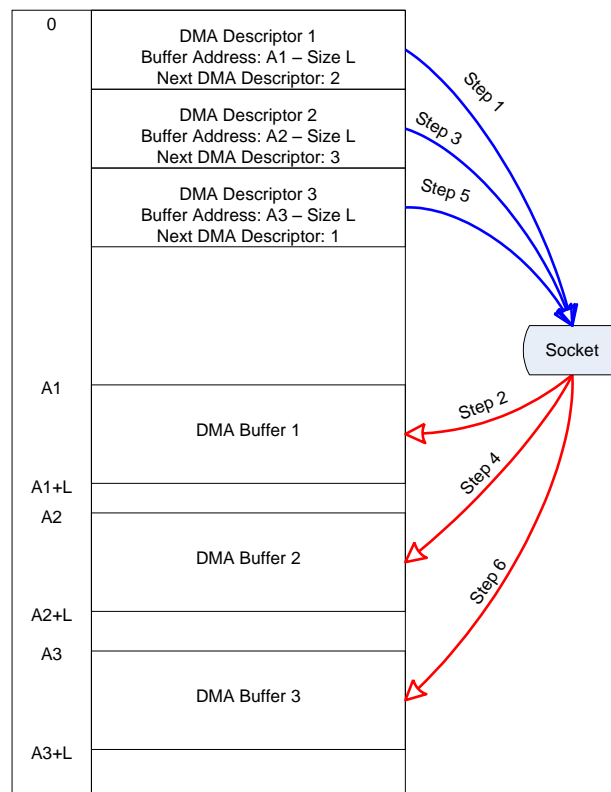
0

DMA Descriptor 1
Buffer Address: A1 – Size L
Next DMA Descriptor: 2

DMA Descriptor 2
Buffer Address: A2 – Size L
Next DMA Descriptor: 3

DMA Descriptor 3
Buffer Address: A3 – Size L
Next DMA Descriptor: 1

Step 1
Step 3
Step 5

Socket

A1
DMA Buffer 1
Step 2
A1+L
A2
Step 4
DMA Buffer 2
A2+L
Step 6
A3
DMA Buffer 3
A3+L